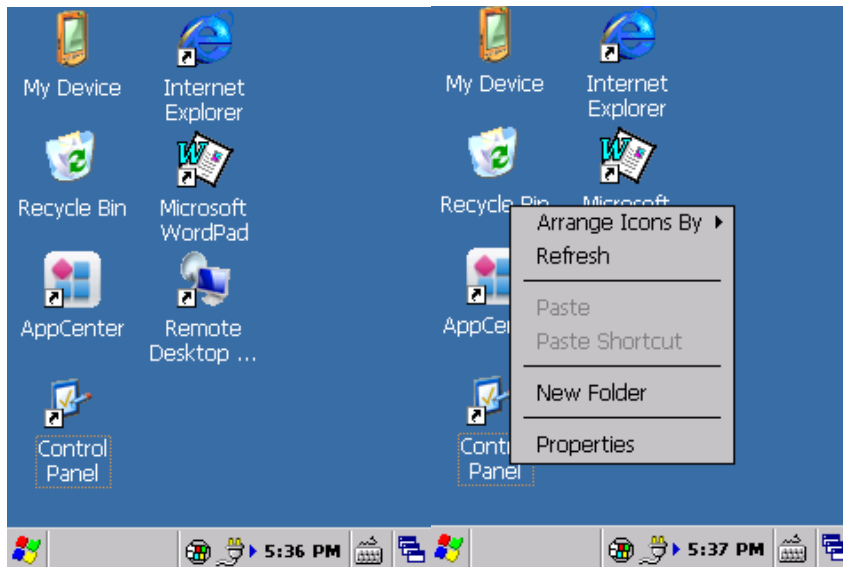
My Device
Internet Explorer
Recycle Bin
Microsoft WordPad
AppCenter
Remote Desktop ...
Control Panel
5:36 PM

My Device
Internet Explorer
Recycle Bin
Microsoft
AppCen
Contr Panel
Arrange Icons By
Refresh
Paste
Paste Shortcut
New Folder
Properties
5:37 PM